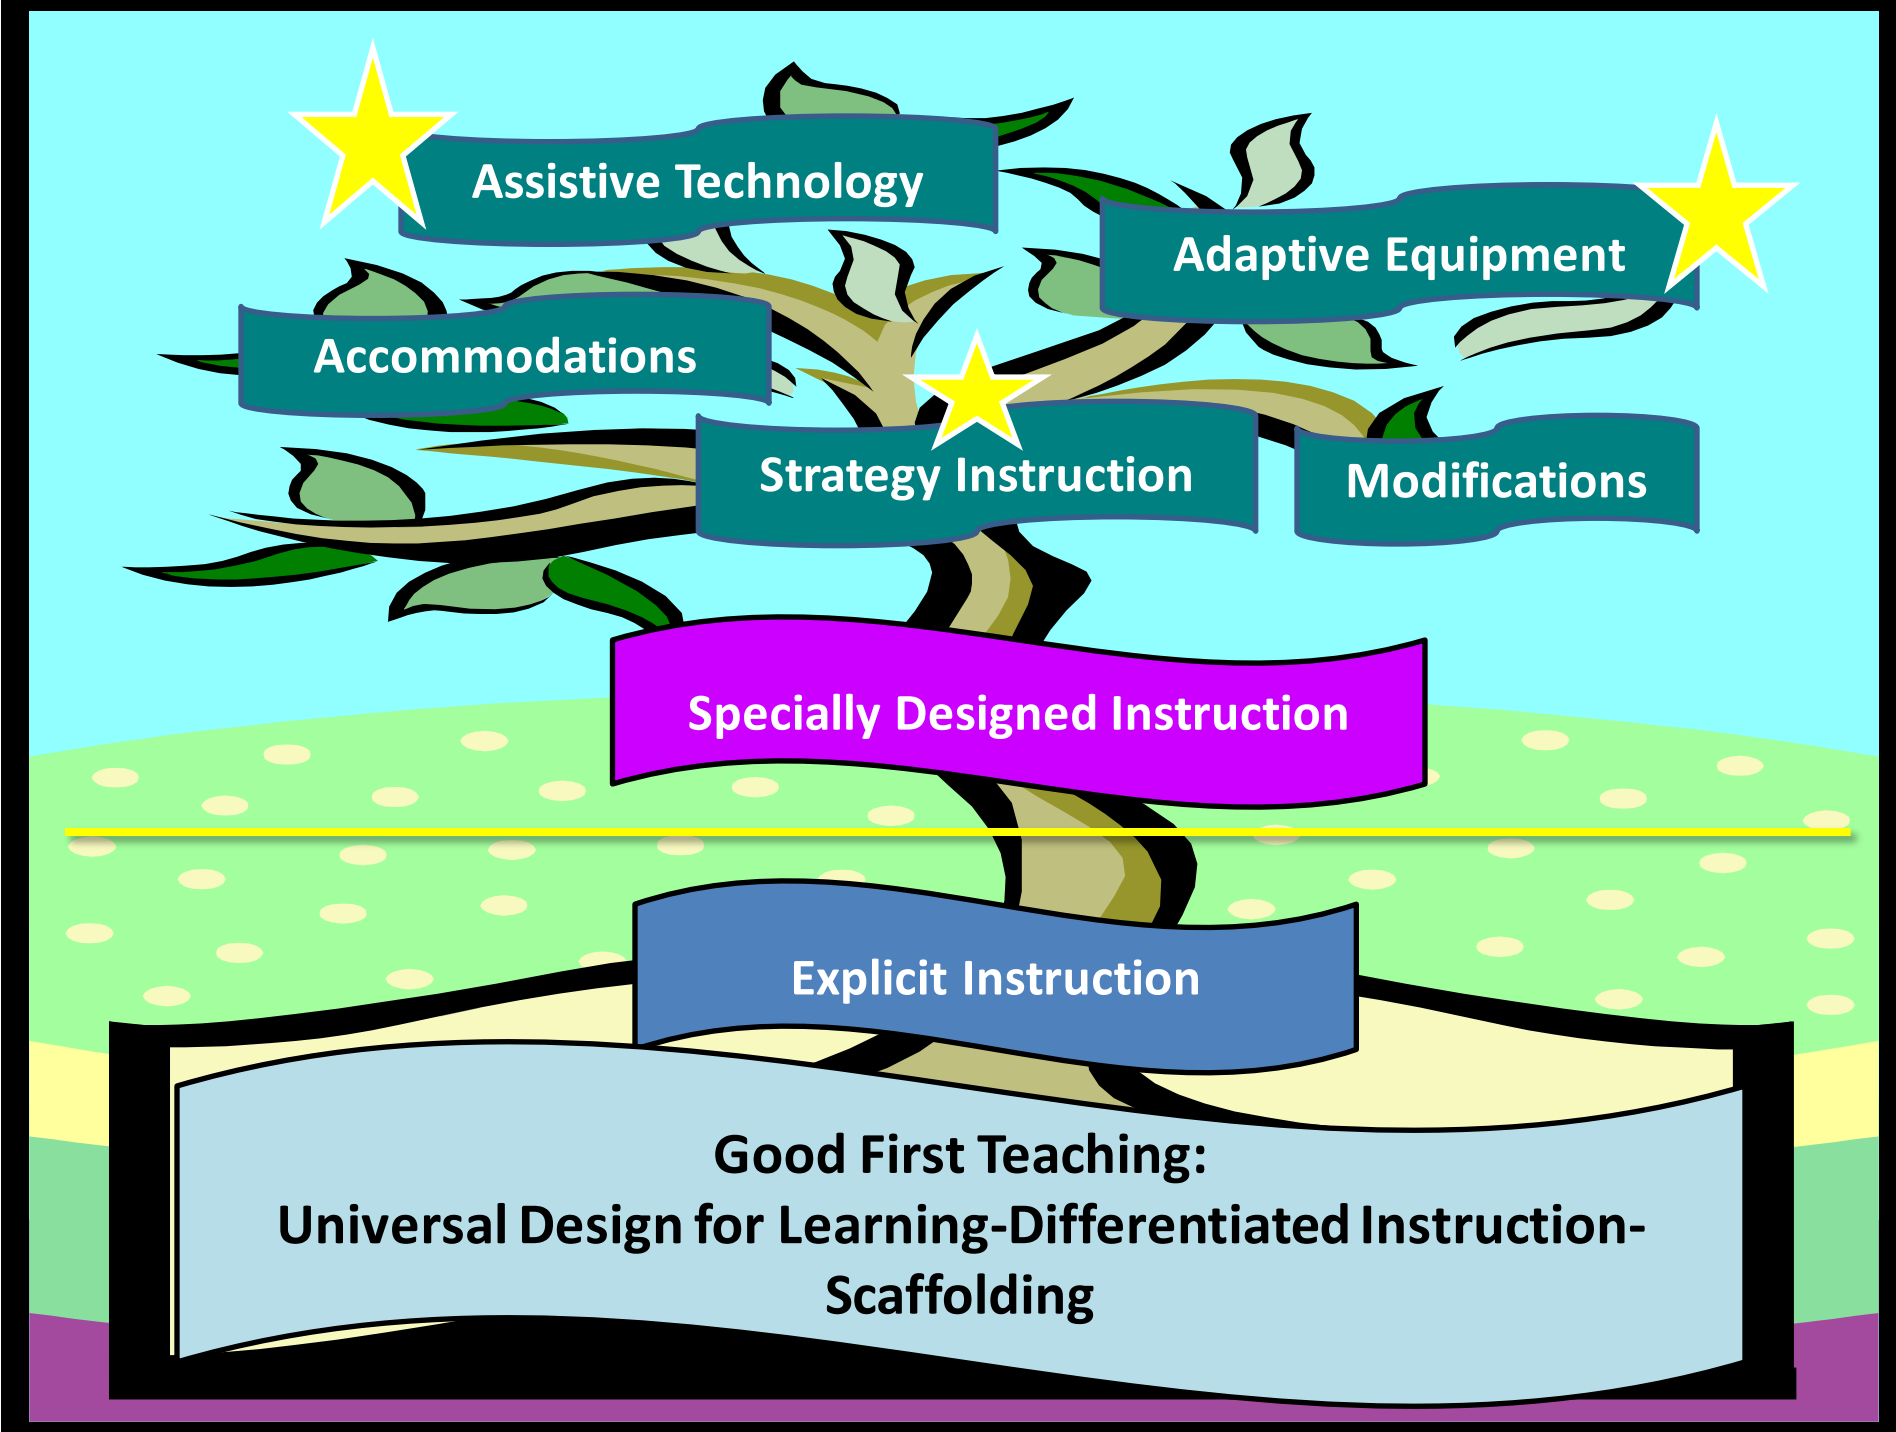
Assistive Technology

Adaptive Equipment

Accommodations

Strategy Instruction

Modifications

Specially Designed Instruction

Explicit Instruction

Good First Teaching:
Universal Design for Learning-Differentiated Instruction-Scaffolding